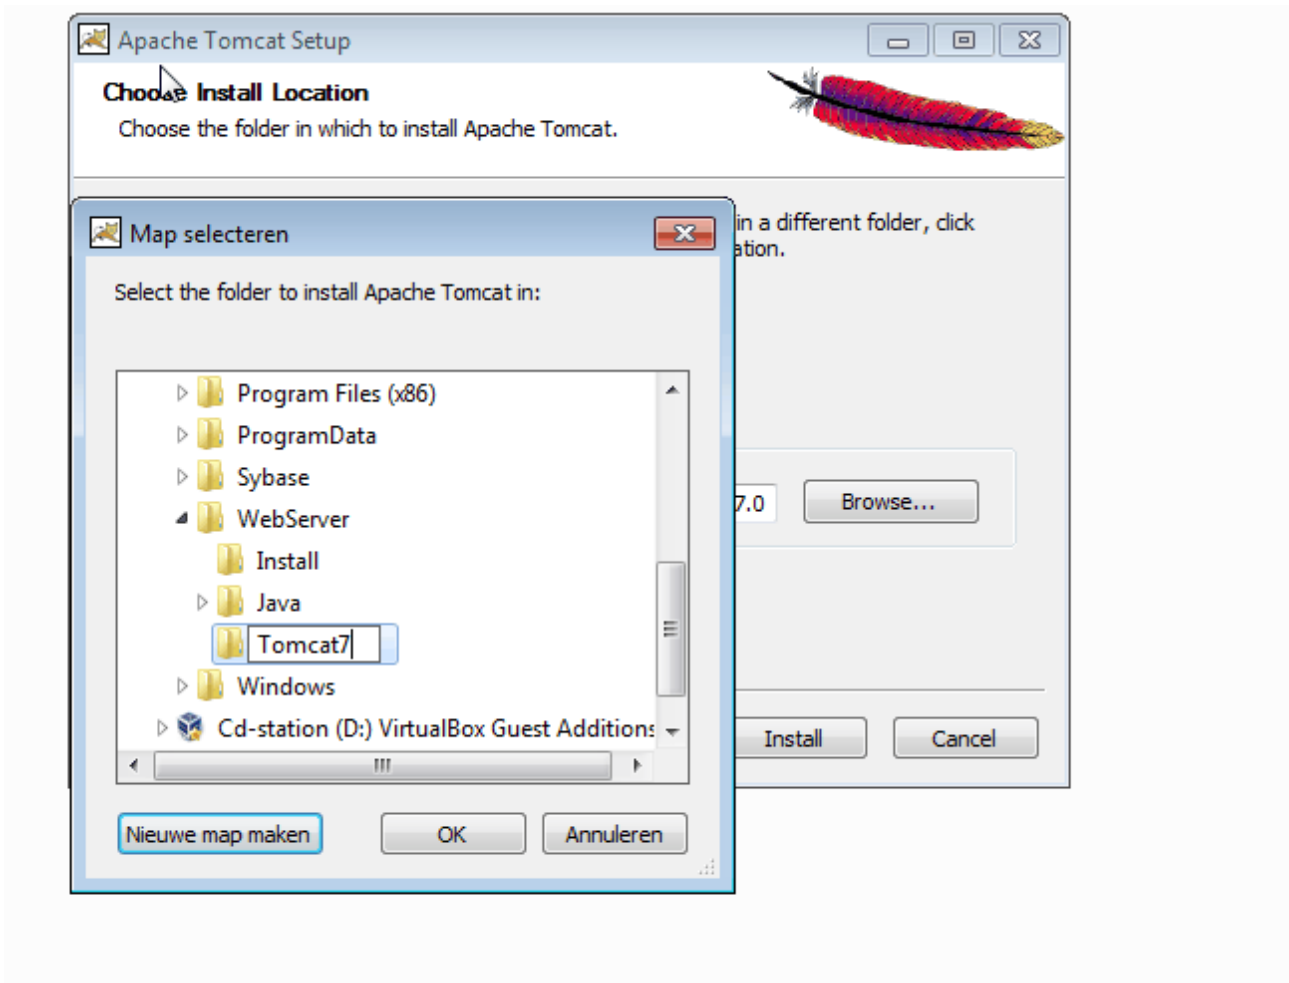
Apache Tomcat Setup

Choose Install Location

Choose the folder in which to install Apache Tomcat.

in a different folder, click
ation.

Map selecteren

Select the folder to install Apache Tomcat in:

Program Files (x86)
ProgramData
Sybase
WebServer
Install
Java
Tomcat7
Windows
Cd-station (D:) VirtualBox Guest Additions

7.0

Browse...

Install

Cancel

Nieuwe map maken

OK

Annuleren